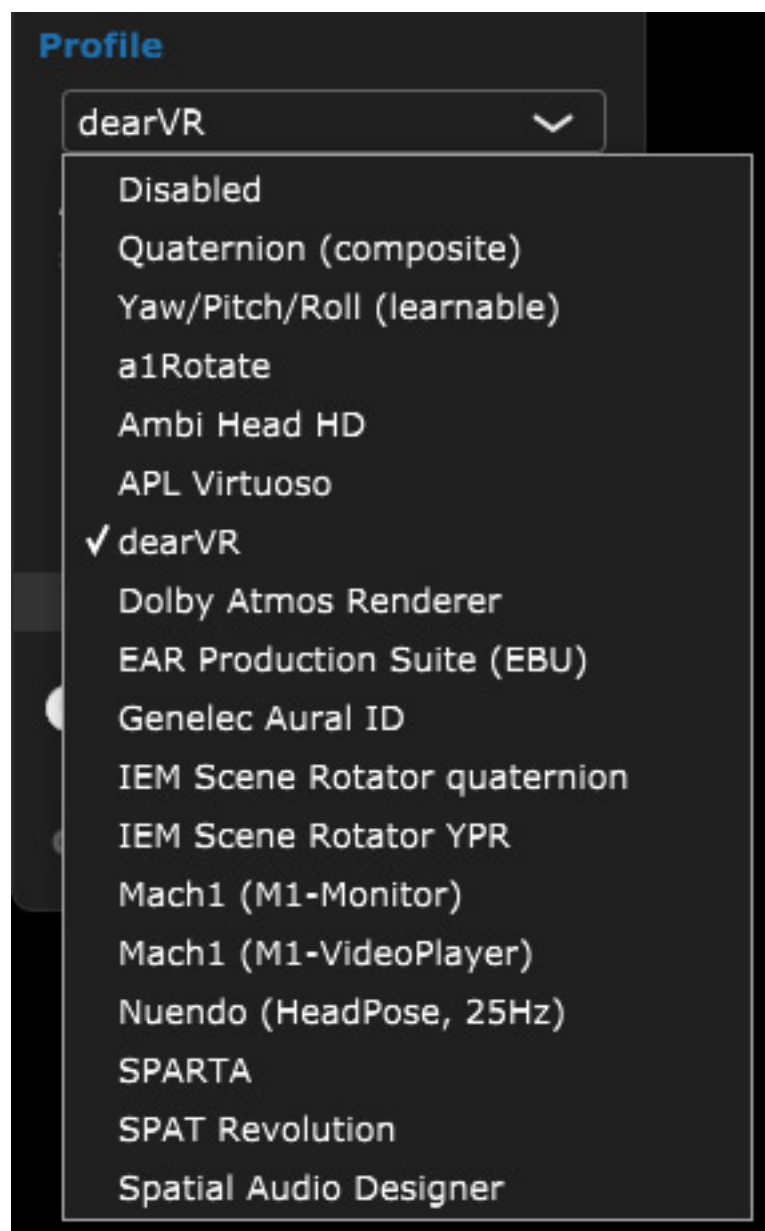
Profile

dearVR

Disabled
Quaternion (composite)
Yaw/Pitch/Roll (learnable)
a1Rotate
Ambi Head HD
APL Virtuoso
✓ dearVR
Dolby Atmos Renderer
EAR Production Suite (EBU)
Genelec Aural ID
IEM Scene Rotator quaternion
IEM Scene Rotator YPR
Mach1 (M1-Monitor)
Mach1 (M1-VideoPlayer)
Nuendo (HeadPose, 25Hz)
SPARTA
SPAT Revolution
Spatial Audio Designer